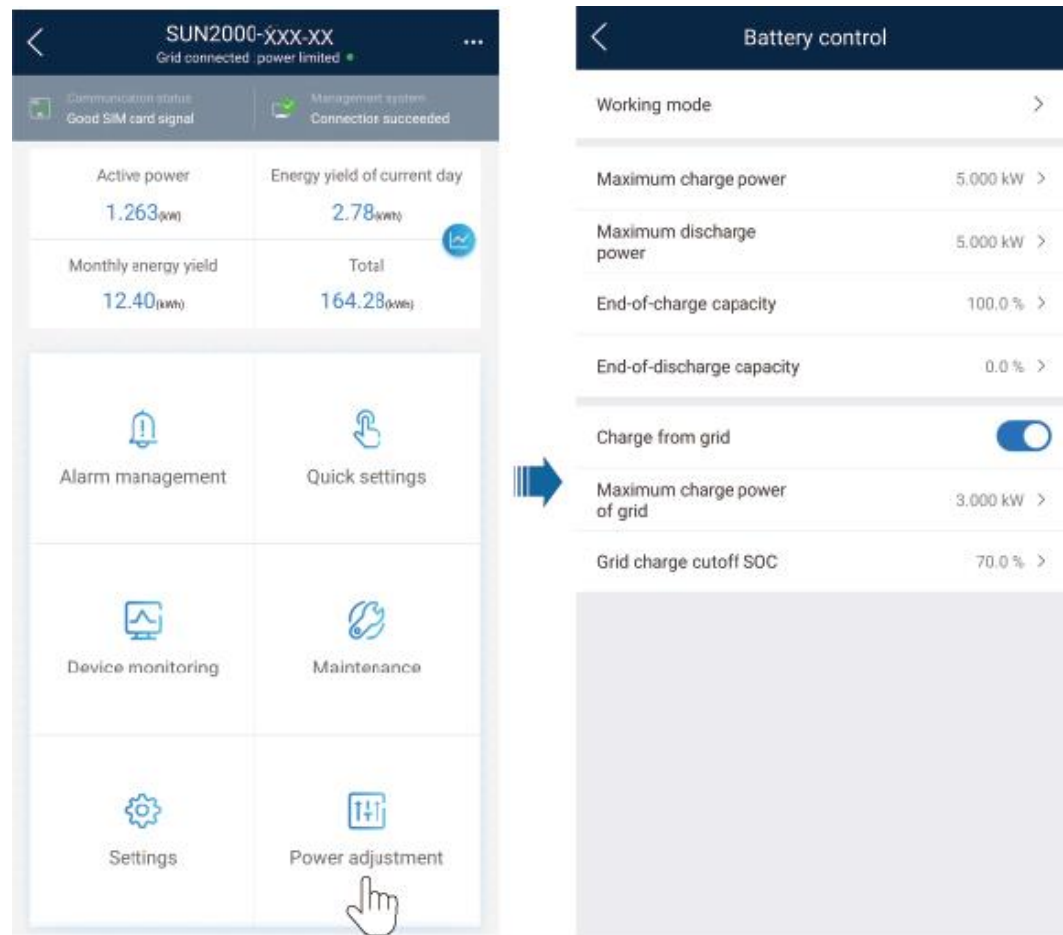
SUN2000-XXX-XX
Grid connected :power limited

Communication status
Good SIM card signal

Management system
Connection succeeded

Active power
1.263(kW)

Energy yield of current day
2.78(kWh)

Monthly energy yield
12.40(kWh)

Total
164.28(kWh)

Alarm management

Quick settings

Device monitoring

Maintenance

Settings

Power adjustment

Battery control

Working mode

Maximum charge power 5.000 kW

Maximum discharge power 5.000 kW

End-of-charge capacity 100.0 %

End-of-discharge capacity 0.0 %

Charge from grid

Maximum charge power of grid 3.000 kW

Grid charge cutoff SOC 70.0 %